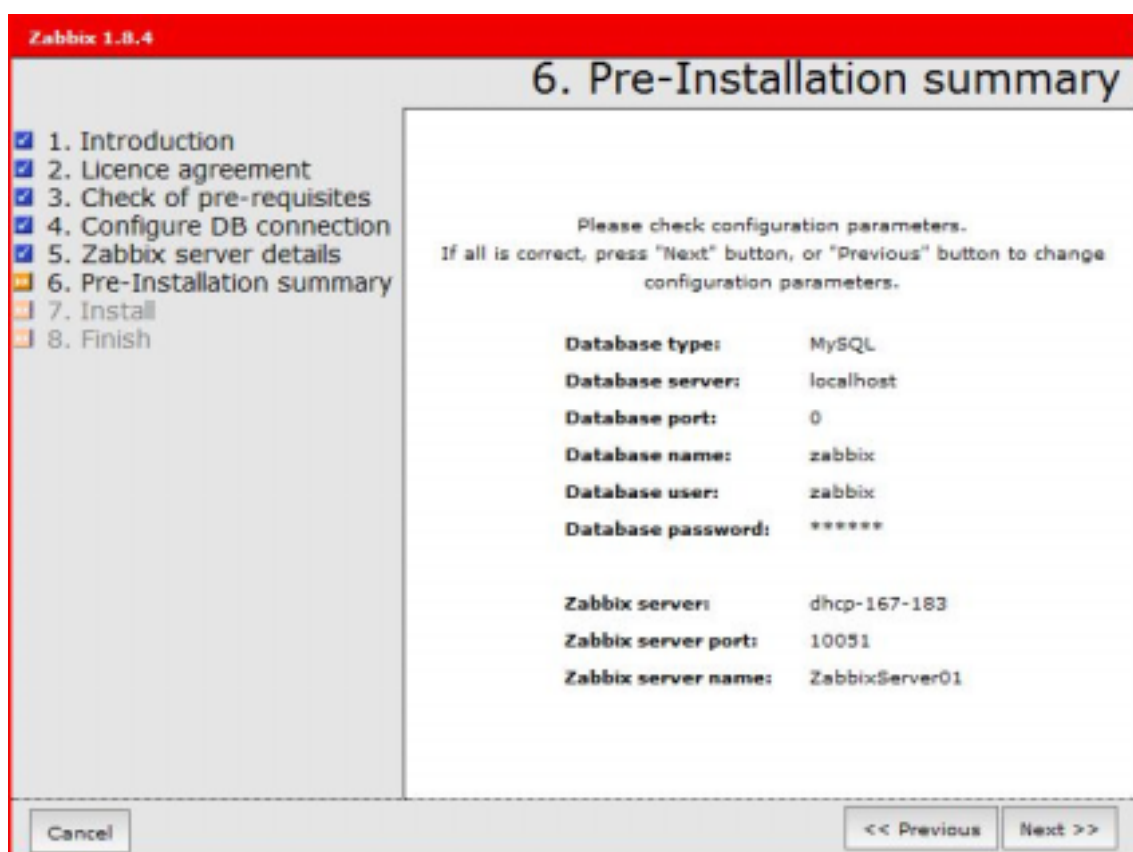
Zabbix 1.8.4

6. Pre-Installation summary

1. Introduction
2. Licence agreement
3. Check of pre-requisites
4. Configure DB connection
5. Zabbix server details
6. Pre-Installation summary
7. Install
8. Finish

Please check configuration parameters.
If all is correct, press "Next" button, or "Previous" button to change configuration parameters.

| | |
|---|---|
| Database type: | MySQL |
| Database server: | localhost |
| Database port: | 0 |
| Database name: | zabbix |
| Database user: | zabbix |
| Database password: | ****** |
| Zabbix server: | dhcp-167-183 |
| Zabbix server port: | 10051 |
| Zabbix server name: | ZabbixServer01 |

Cancel

<< Previous

Next >>